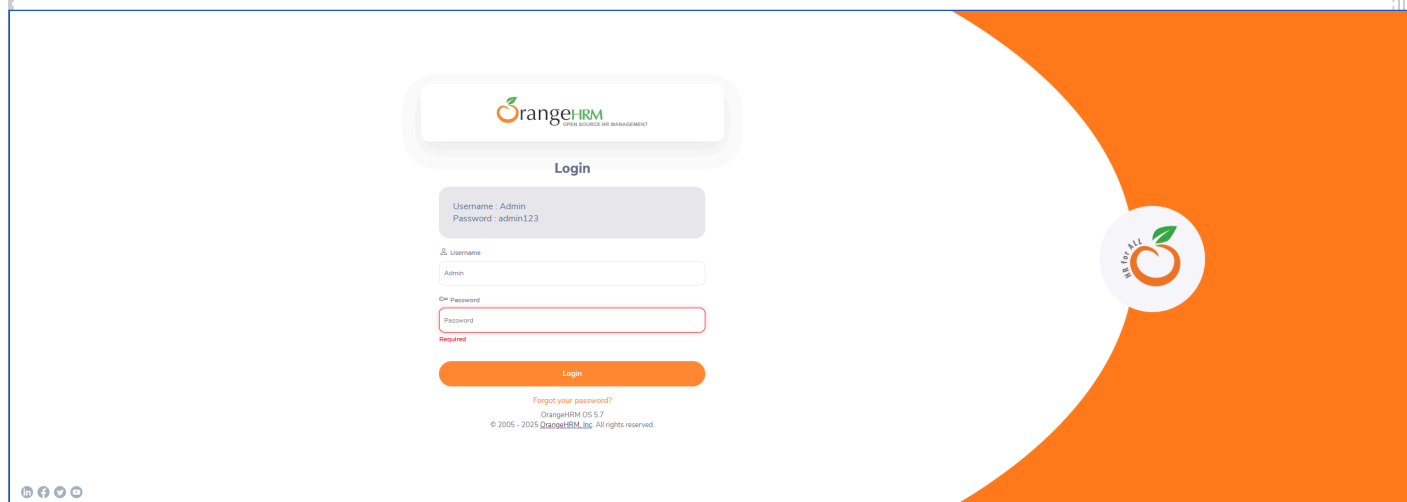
OrangeHRM
OPEN SOURCE HR MANAGEMENT

Login

Username : Admin
Password : admin123

Username

Admin

Password

Password

Required

Login

Forgot your password?

OrangeHRM OS 5.7
© 2005 - 2025 OrangeHRM, Inc. All rights reserved.

HR for ALL